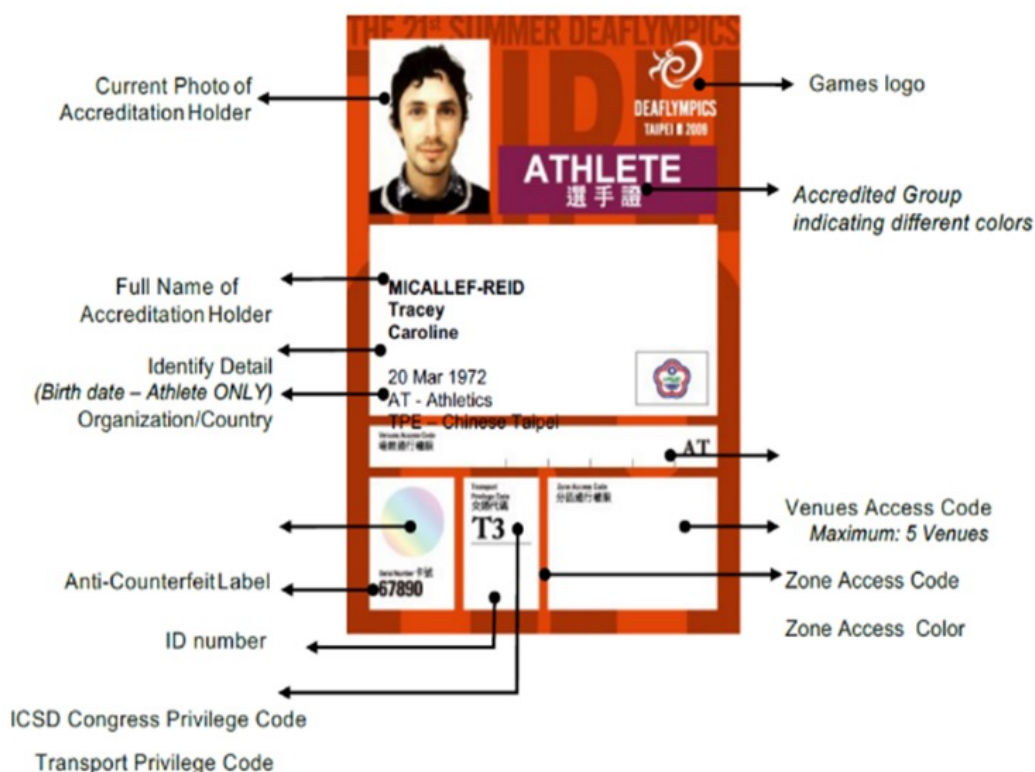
THE 21st SUMMER DEAFLYMPICS

ID

Current Photo of Accreditation Holder

DEAFLYMPICS
TAIPEI 2009

Games logo

ATHLETE
選手證

Accredited Group indicating different colors

Full Name of Accreditation Holder

MICALLEF-REID
Tracey
Caroline

Identify Detail
(Birth date – Athlete ONLY)
Organization/Country

20 Mar 1972
AT - Athletics
TPE – Chinese Taipei

Venues Access Code
場館通行權限

AT

Transport Privilege Code
交通代碼

T3

Zone Access Code
分區通行權限

Venues Access Code
Maximum: 5 Venues

Serial Number 卡號
67890

Anti-Counterfeit Label

Zone Access Code

Zone Access Color

ID number

ICSD Congress Privilege Code

Transport Privilege Code